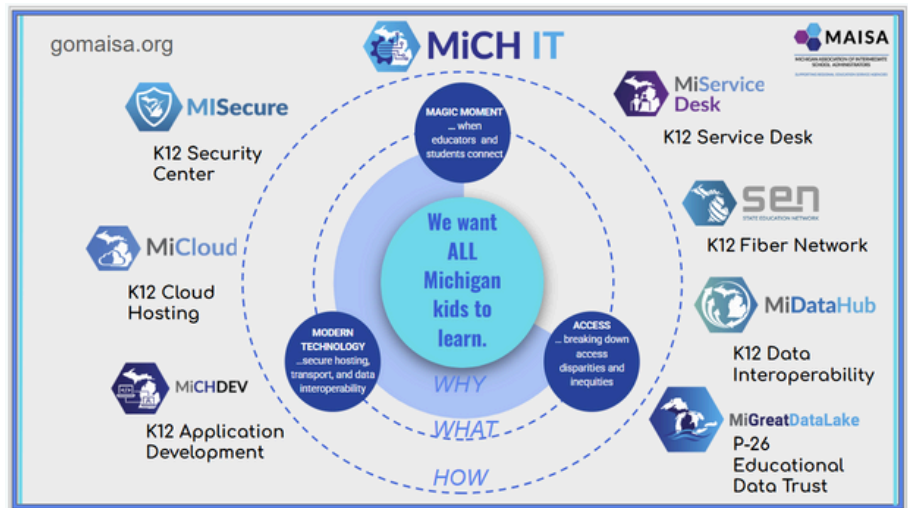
gomaisa.org

MiCH IT

MAISA
MICHIGAN ASSOCIATION OF INTERMEDIATE SCHOOL ADMINISTRATORS
SUPPORTING REGIONAL EDUCATION SERVICE AGENCIES

MISecure
K12 Security Center

MiService Desk
K12 Service Desk

SEN
STATE EDUCATION NETWORK
K12 Fiber Network

MiCloud
K12 Cloud Hosting

MiDataHub
K12 Data Interoperability

MiCHDEV
K12 Application Development

MiGreatDataLake
P-26 Educational Data Trust

MAGIC MOMENT
... when educators and students connect

We want ALL Michigan kids to learn.

MODERN TECHNOLOGY
...secure hosting, transport, and data interoperability

ACCESS
... breaking down access disparities and inequities

WHY

WHAT

HOW